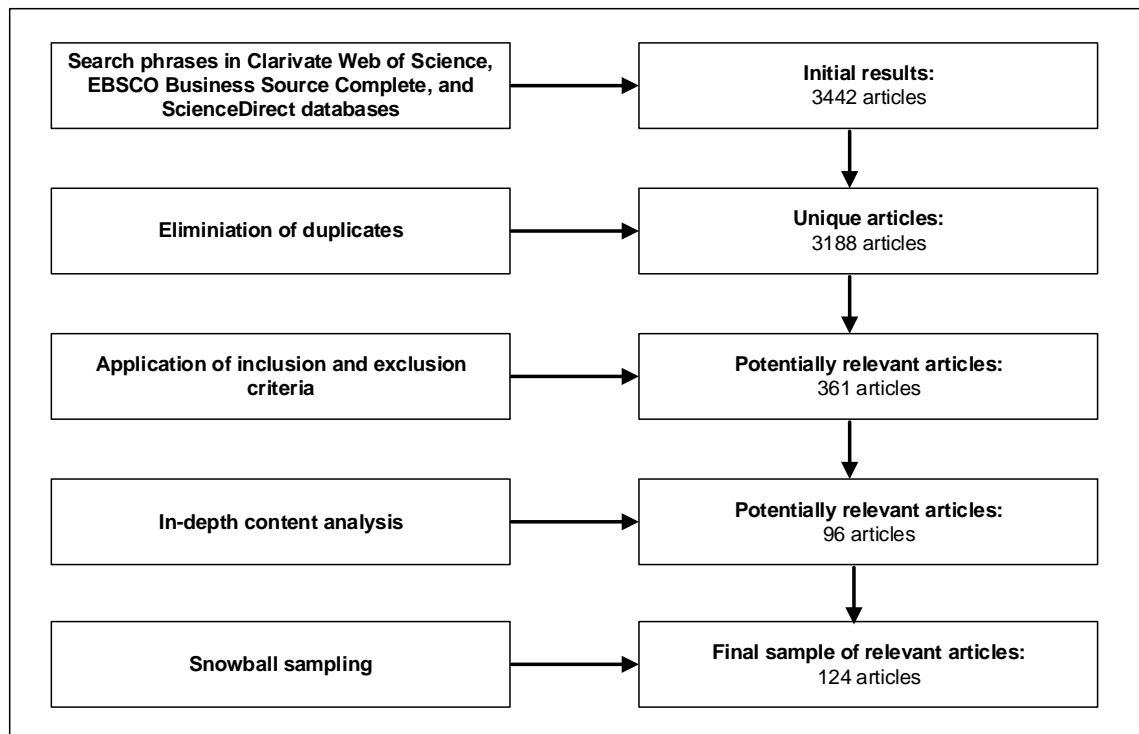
Search phrases in Clarivate Web of Science, EBSCO Business Source Complete, and ScienceDirect databases

Initial results:
3442 articles

Eliminiation of duplicates

Unique articles:
3188 articles

Application of inclusion and exclusion criteria

Potentially relevant articles:
361 articles

In-depth content analysis

Potentially relevant articles:
96 articles

Snowball sampling

Final sample of relevant articles:
124 articles